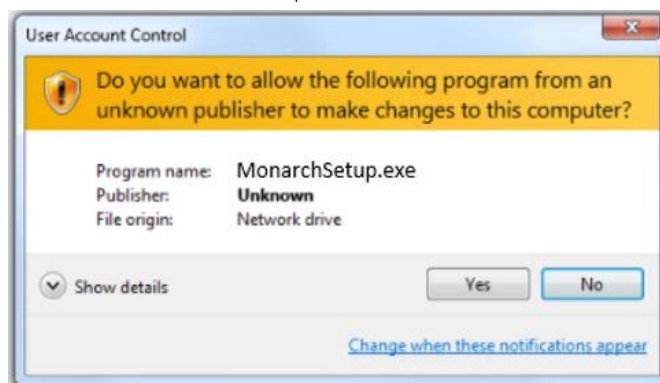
User Account Control

Do you want to allow the following program from an unknown publisher to make changes to this computer?

Program name: MonarchSetup.exe
Publisher: Unknown
File origin: Network drive

Show details

Yes

No

Change when these notifications appear